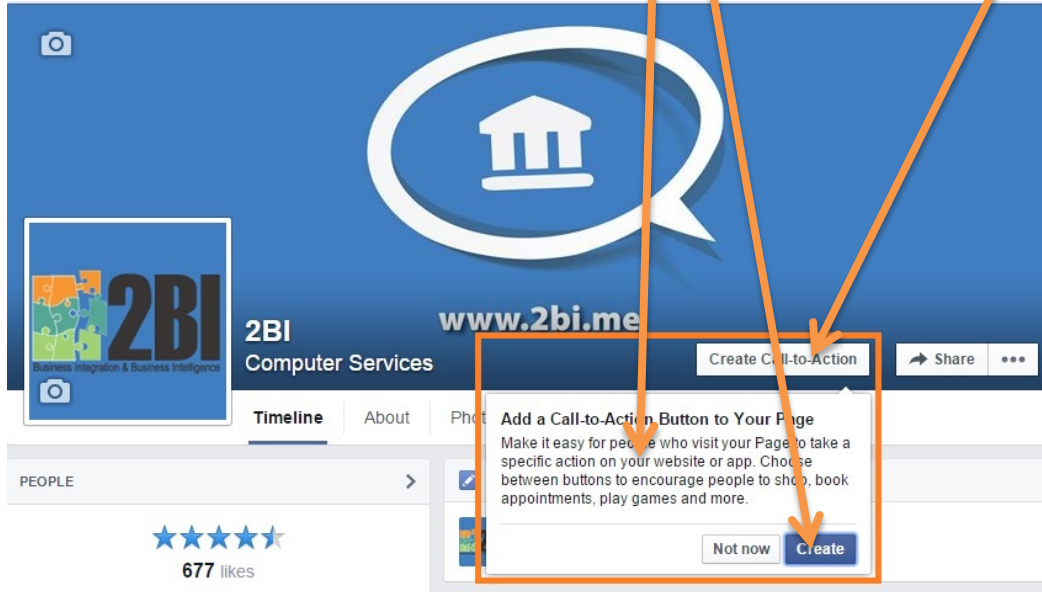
2BI
Business Integration & Business Intelligence

www.2bi.me

2BI
Computer Services

Create Call-to-Action
Share
•••

Timeline
About
Phot

Add a Call-to-Action Button to Your Page
Make it easy for people who visit your Page to take a specific action on your website or app. Choose between buttons to encourage people to shop, book appointments, play games and more.

Not now
Create

PEOPLE
677 likes